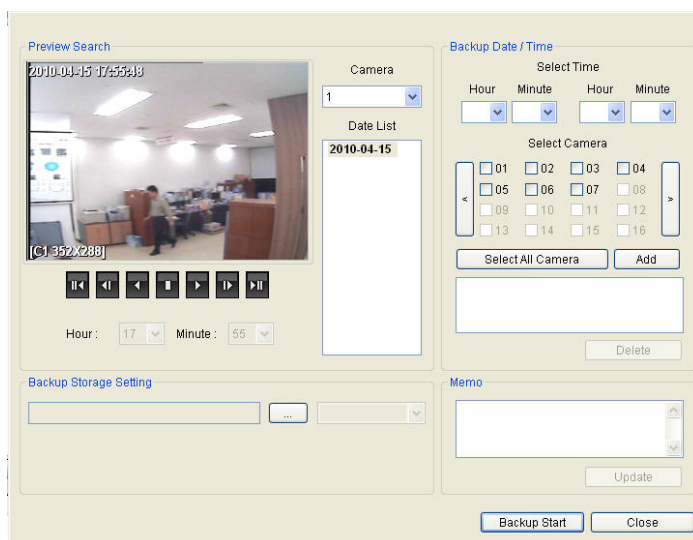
Preview Search

2010-04-15 17:55:48

[C1 352X288]

Camera

1

Date List

2010-04-15

Hour : 17 Minute : 55

Backup Date / Time

Select Time

Hour Minute Hour Minute

Select Camera

<

01 02 03 04
05 06 07 08
09 10 11 12
13 14 15 16

>

Select All Camera

Add

Delete

Backup Storage Setting

...

Memo

Update

Backup Start

Close